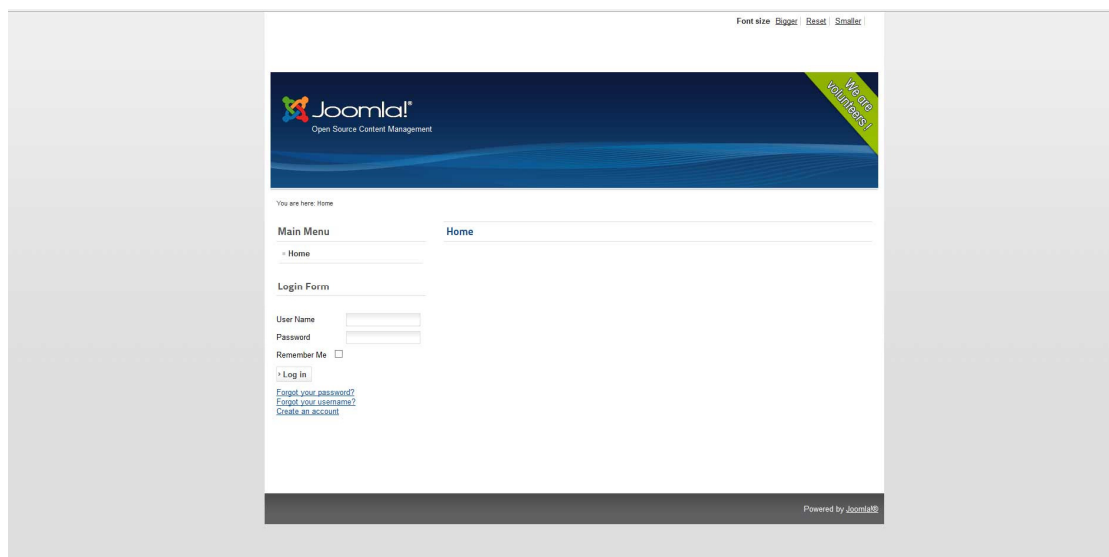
Font size Bigger | Reset | Smaller |

Joomla!®
Open Source Content Management

We are volunteers!

You are here: Home

Main Menu

» Home

Login Form

User Name

Password

Remember Me

› Log in

Forgot your password?
Forgot your username?
Create an account

Home

Powered by Joomla!®